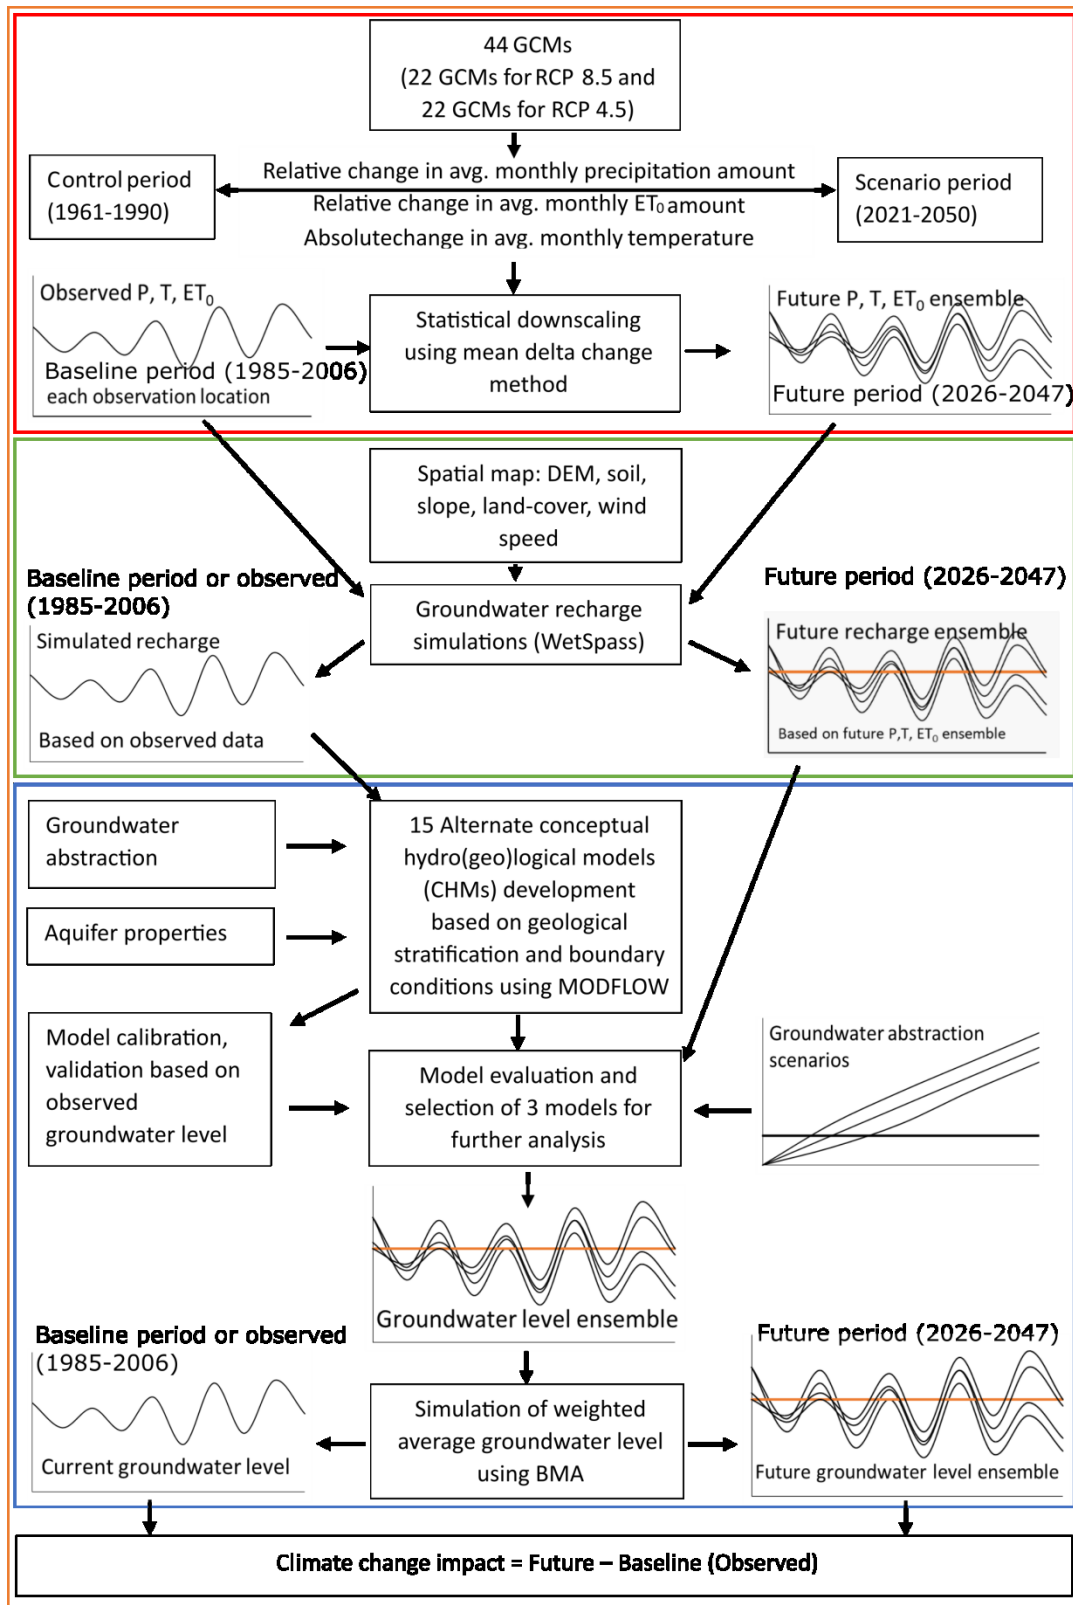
44 GCMs
(22 GCMs for RCP 8.5 and
22 GCMs for RCP 4.5)

Control period
(1961-1990)

Relative change in avg. monthly precipitation amount
Relative change in avg. monthly ET$_0$ amount
Absolutechange in avg. monthly temperature

Scenario period
(2021-2050)

Observed P, T, ET$_0$
Baseline period (1985-2006)
each observation location

Statistical downscaling using mean delta change method

Future P, T, ET$_0$ ensemble
Future period (2026-2047)

Spatial map: DEM, soil, slope, land-cover, wind speed

Baseline period or observed (1985-2006)
Simulated recharge
Based on observed data

Groundwater recharge simulations (WetSpass)

Future period (2026-2047)
Future recharge ensemble
Based on future P,T, ET$_0$ ensemble

Groundwater abstraction

Aquifer properties

15 Alternate conceptual hydro(geo)logical models (CHMs) development based on geological stratification and boundary conditions using MODFLOW

Model calibration, validation based on observed groundwater level

Model evaluation and selection of 3 models for further analysis

Groundwater abstraction scenarios

Groundwater level ensemble

Baseline period or observed (1985-2006)
Current groundwater level

Simulation of weighted average groundwater level using BMA

Future period (2026-2047)
Future groundwater level ensemble

Climate change impact = Future – Baseline (Observed)